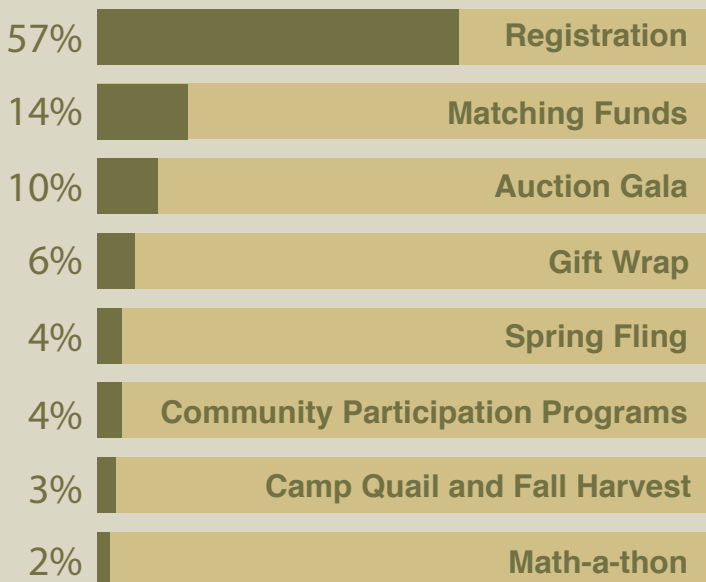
| | |
|---|---|
| 57% | Registration |
| 14% | Matching Funds |
| 10% | Auction Gala |
| 6% | Gift Wrap |
| 4% | Spring Fling |
| 4% | Community Participation Programs |
| 3% | Camp Quail and Fall Harvest |
| 2% | Math-a-thon |